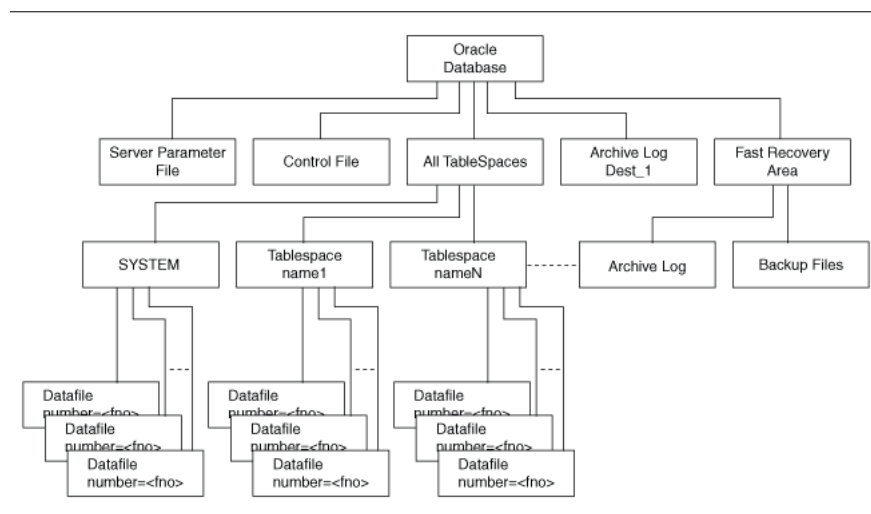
Oracle Database

Server Parameter File

Control File

All TableSpaces

Archive Log Dest_1

Fast Recovery Area

SYSTEM

Tablespace name1

Tablespace nameN

Archive Log

Backup Files

Datafile number=<fno>

Datafile number=<fno>

Datafile number=<fno>

Datafile number=<fno>

Datafile number=<fno>

Datafile number=<fno>

Datafile number=<fno>

Datafile number=<fno>

Datafile number=<fno>